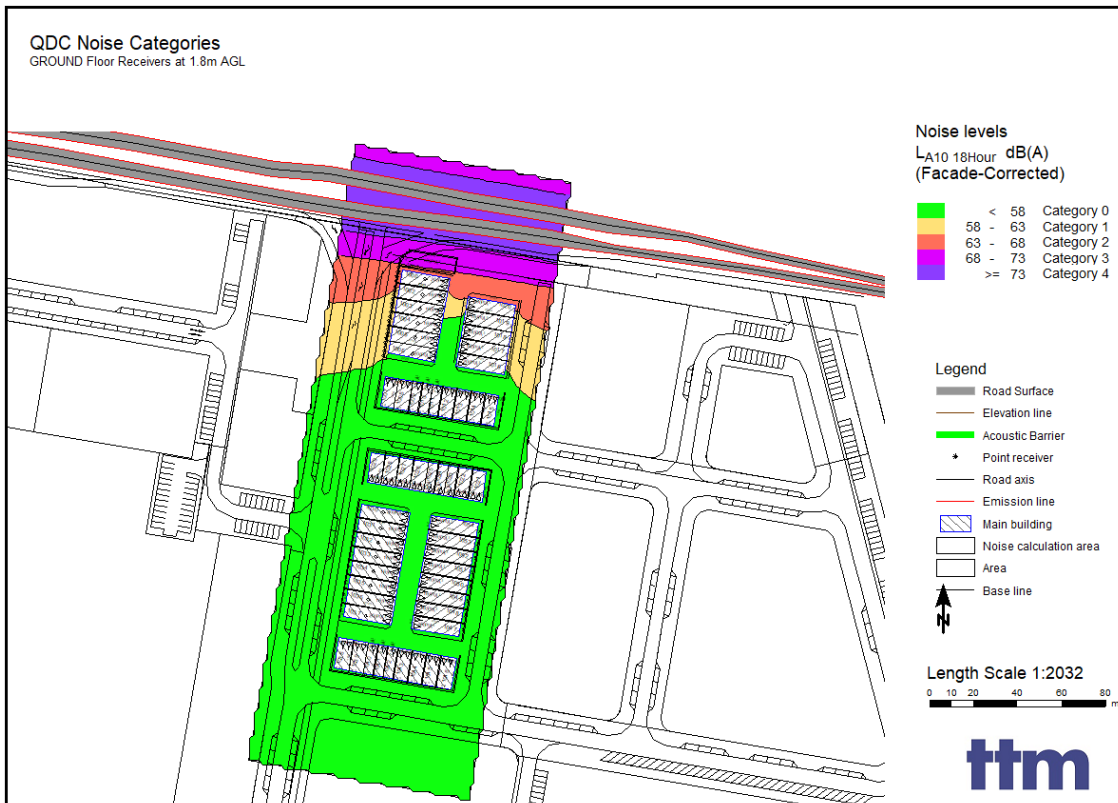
QDC Noise Categories
GROUND Floor Receivers at 1.8m AGL

Noise levels
$L_{A10\ 18Hour}$ dB(A)
(Facade-Corrected)

| | | |
|---|---|---|
| | < 58 | Category 0 |
| | 58 - 63 | Category 1 |
| | 63 - 68 | Category 2 |
| | 68 - 73 | Category 3 |
| | >= 73 | Category 4 |

Legend
Road Surface
Elevation line
Acoustic Barrier
Point receiver
Road axis
Emission line
Main building
Noise calculation area
Area
Base line

N

Length Scale 1:2032
0 10 20 40 60 80
m

ttm